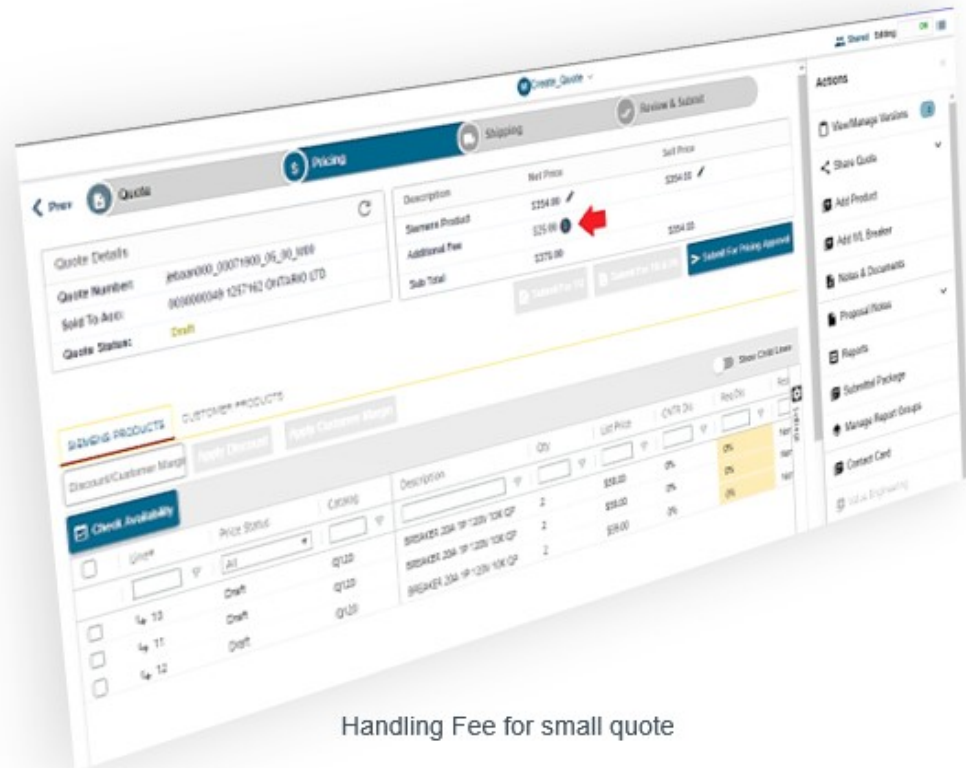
Shared Editing

Create_Quote

Actions

View/Manage Versions

Share Quote

Add Product

Add WL Breaker

Notes & Documents

Proposal Notes

Reports

Submitted Package

Manage Report Groups

Contact Card

Value Engineering

Review & Submit

Shipping

Pricing

Prev

Quote

Quote Details

Quote Number: jetsam000_00071900_06_00_9999

Sold To Acc: 0090000349 1257162 ONTARIO LTD

Quote Status: Draft

| Description | Net Price | Sell Price |
|---|---|---|
| Siemens Product | $354.00 | $354.00 |
| Additional Fee | $25.00 | $354.00 |
| Sub Total | $379.00 | |

Submit For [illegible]

Submit For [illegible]

Submit For Pricing Approval

Show Child Lines

SIEMENS PRODUCTS

CUSTOMER PRODUCTS

Discount/Customer Margin

Apply Discount

Apply Customer Margin

Check Availability

| | Lines | Price Status | Catalog | Description | Qty | List Price | CNTR Dis | Req Dis |
|---|---|---|---|---|---|---|---|---|
| | | All | | | | | | |
| | 13 | Draft | Q120 | BREAKER 20A 1P 120V 10K QP | 2 | $59.00 | 0% | 0% |
| | 11 | Draft | Q120 | BREAKER 20A 1P 120V 10K QP | 2 | $59.00 | 0% | 0% |
| | 12 | Draft | Q120 | BREAKER 20A 1P 120V 10K QP | 2 | $59.00 | 0% | 0% |

Handling Fee for small quote